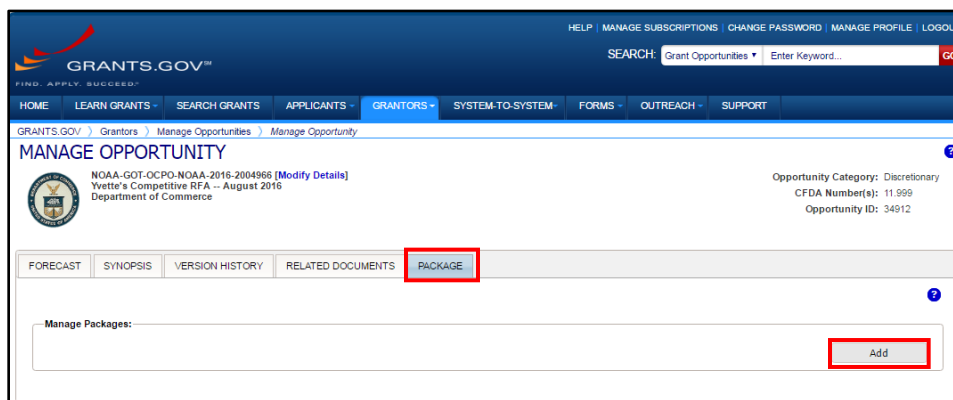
HELP | MANAGE SUBSCRIPTIONS | CHANGE PASSWORD | MANAGE PROFILE | LOGOU

GRANTS.GOV℠
FIND. APPLY. SUCCEED.℠

SEARCH: Grant Opportunities ▾ Enter Keyword... GO

HOME LEARN GRANTS ▾ SEARCH GRANTS APPLICANTS ▾ GRANTORS ▾ SYSTEM-TO-SYSTEM ▾ FORMS ▾ OUTREACH ▾ SUPPORT

GRANTS.GOV 〉 Grantors 〉 Manage Opportunities 〉 Manage Opportunity

MANAGE OPPORTUNITY

?

NOAA-GOT-OCPO-NOAA-2016-2004966 [Modify Details]
Yvette's Competitive RFA -- August 2016
Department of Commerce

Opportunity Category: Discretionary
CFDA Number(s): 11.999
Opportunity ID: 34912

FORECAST SYNOPSIS VERSION HISTORY RELATED DOCUMENTS PACKAGE

?

Manage Packages:

Add